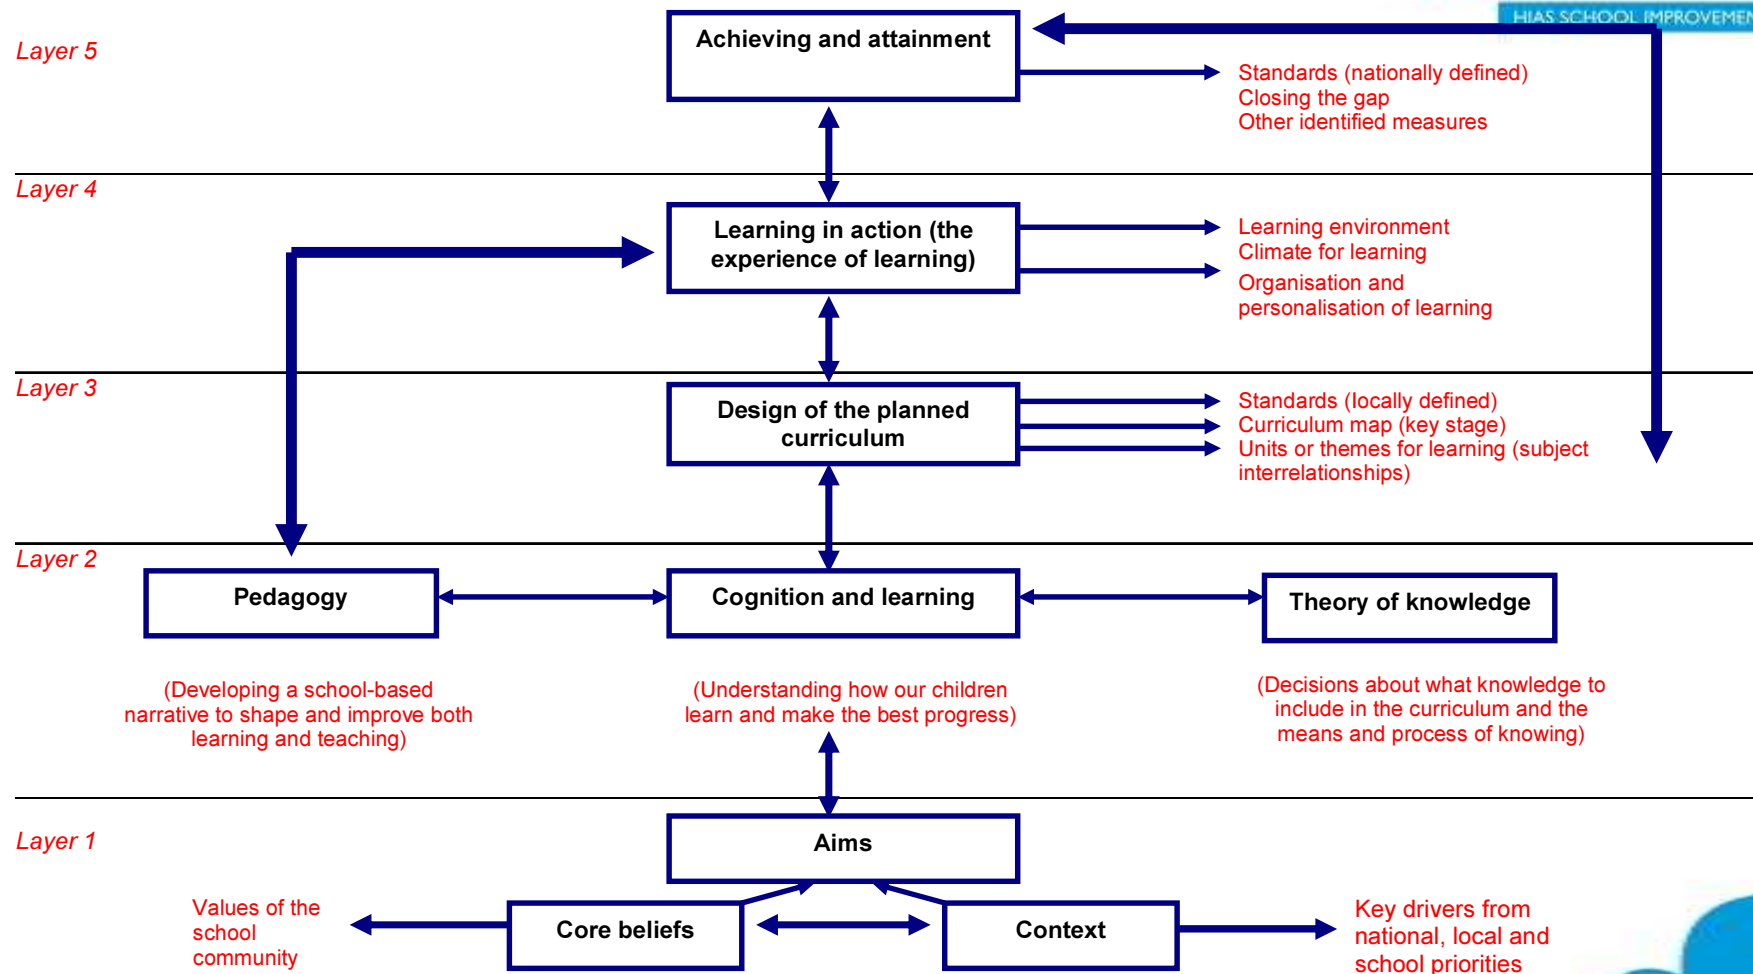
HIAS SCHOOL IMPROVEMEN

Layer 5

Achieving and attainment

Standards (nationally defined)
Closing the gap
Other identified measures

Layer 4

Learning in action (the experience of learning)

Learning environment
Climate for learning
Organisation and personalisation of learning

Layer 3

Design of the planned curriculum

Standards (locally defined)
Curriculum map (key stage)
Units or themes for learning (subject interrelationships)

Layer 2

Pedagogy

Cognition and learning

Theory of knowledge

(Developing a school-based narrative to shape and improve both learning and teaching)

(Understanding how our children learn and make the best progress)

(Decisions about what knowledge to include in the curriculum and the means and process of knowing)

Layer 1

Aims

Values of the school community

Core beliefs

Context

Key drivers from national, local and school priorities